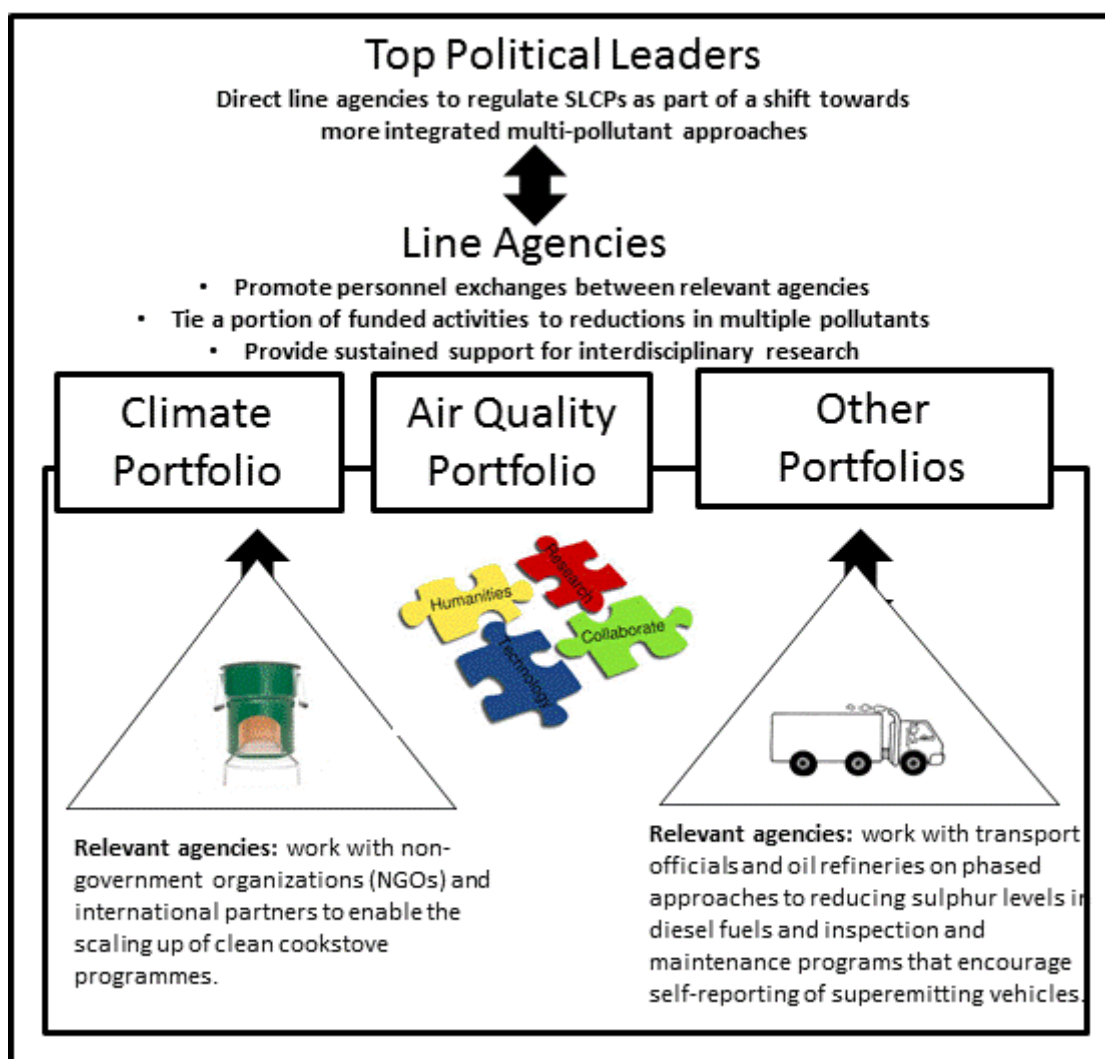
Top Political Leaders

Direct line agencies to regulate SLCPs as part of a shift towards more integrated multi-pollutant approaches

Line Agencies

• Promote personnel exchanges between relevant agencies
• Tie a portion of funded activities to reductions in multiple pollutants
• Provide sustained support for interdisciplinary research

Climate Portfolio

Air Quality Portfolio

Other Portfolios

Humanities

Research

Technology

Collaborate

Relevant agencies: work with non-government organizations (NGOs) and international partners to enable the scaling up of clean cookstove programmes.

Relevant agencies: work with transport officials and oil refineries on phased approaches to reducing sulphur levels in diesel fuels and inspection and maintenance programs that encourage self-reporting of superemitting vehicles.